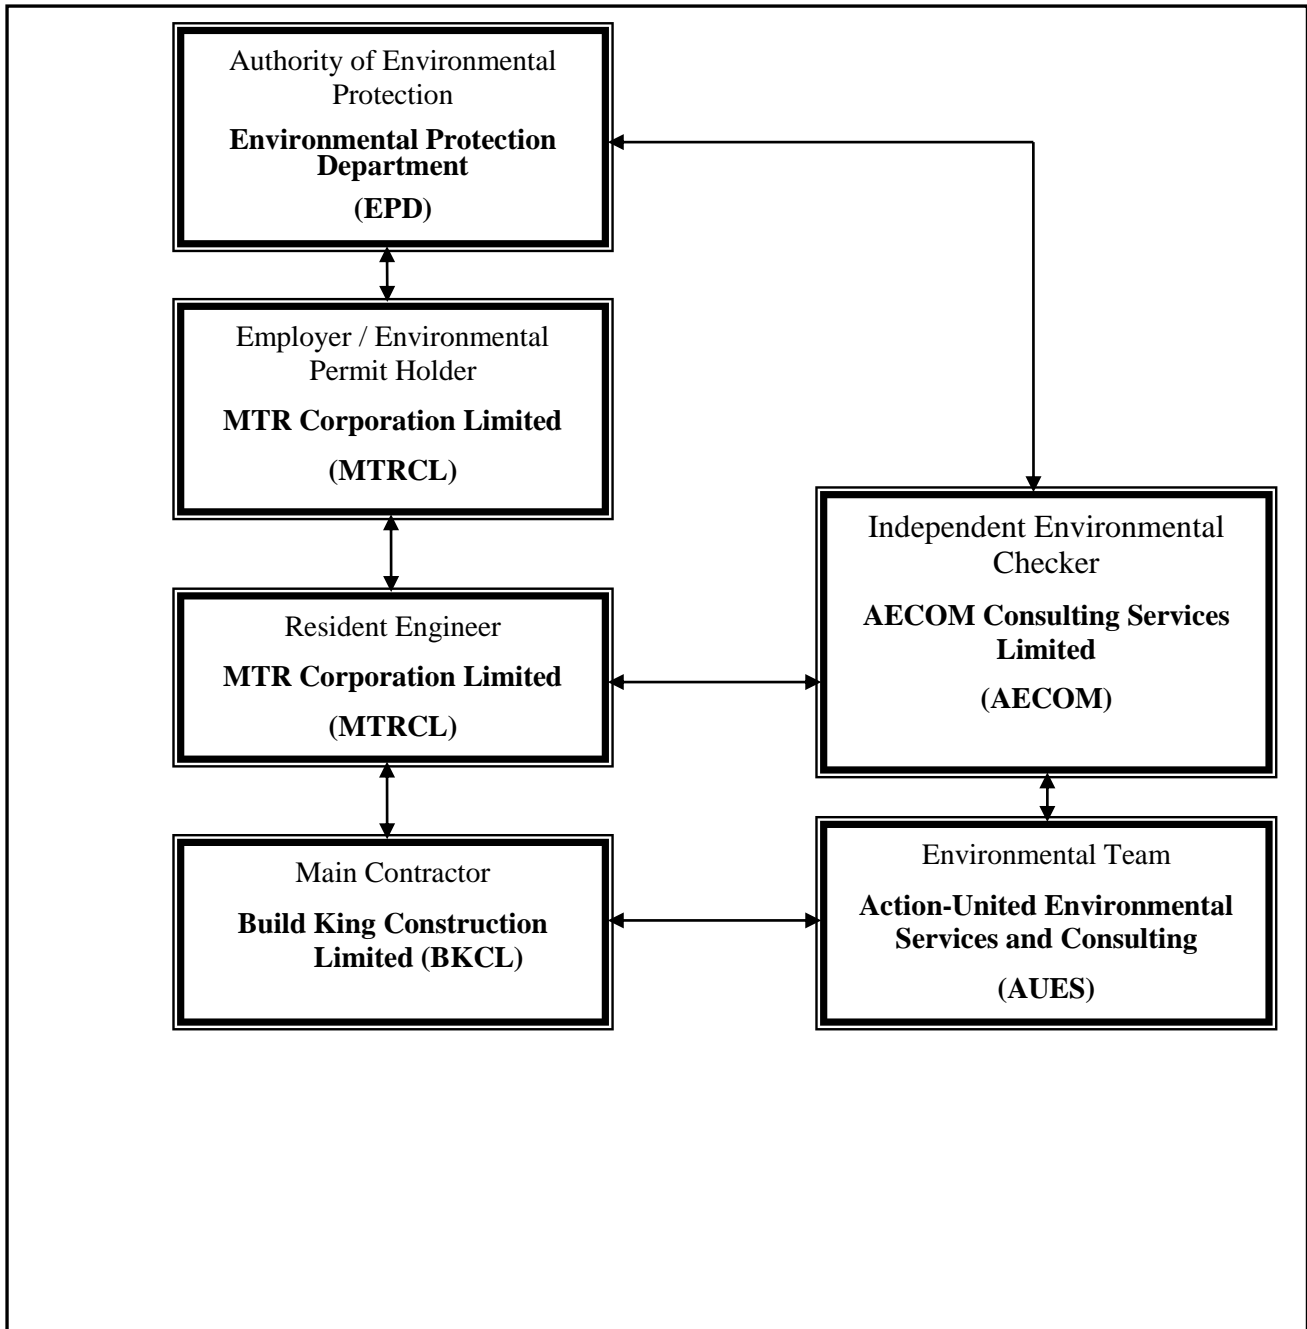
Authority of Environmental Protection

**Environmental Protection Department**

**(EPD)**

Employer / Environmental Permit Holder

**MTR Corporation Limited**

**(MTRCL)**

Independent Environmental Checker

**AECOM Consulting Services Limited**

**(AECOM)**

Resident Engineer

**MTR Corporation Limited**

**(MTRCL)**

Main Contractor

**Build King Construction Limited (BKCL)**

Environmental Team

**Action-United Environmental Services and Consulting**

**(AUES)**